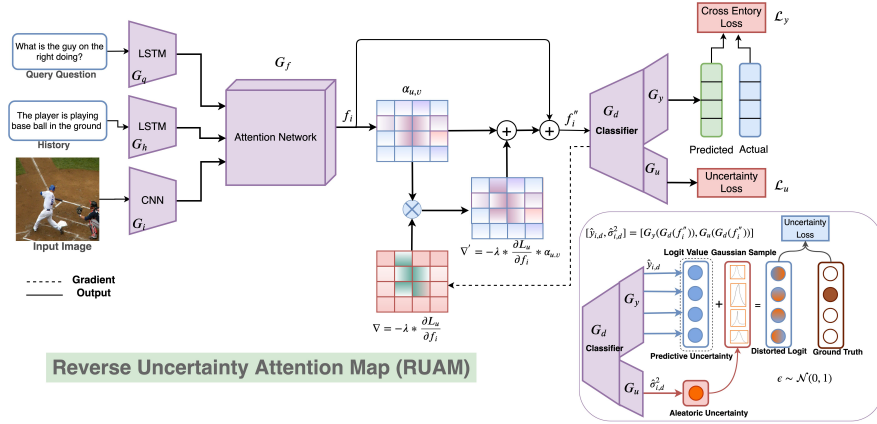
What is the guy on the right doing?

Query Question

LSTM

$G_q$

The player is playing base ball in the ground

History

LSTM

$G_h$

CNN

$G_i$

Input Image

$G_f$

Attention Network

$f_i$

$\alpha_{u,v}$

$f_i''$

$G_d$

Classifier

$G_y$

$G_u$

Cross Entory Loss

$\mathcal{L}_y$

Predicted

Actual

Uncertainty Loss

$\mathcal{L}_u$

$\nabla' = -\lambda * \frac{\partial L_u}{\partial f_i} * \alpha_{u,v}$

$\nabla = -\lambda * \frac{\partial L_u}{\partial f_i}$

Gradient

Output

$[\hat{y}_{i,d}, \hat{\sigma}^2_{i,d}] = [G_y(G_d(f_i^{''})), G_u(G_d(f_i^{''}))]$

Uncertainty Loss

Logit Value

Gaussian Sample

$\hat{y}_{i,d}$

+

=

$G_d$

Classifier

$G_y$

$G_u$

Predictive Uncertainty

Distorted Logit

Ground Truth

$\hat{\sigma}^2_{i,d}$

Aleatoric Uncertainty

$\epsilon \sim \mathcal{N}(0,1)$

Reverse Uncertainty Attention Map (RUAM)